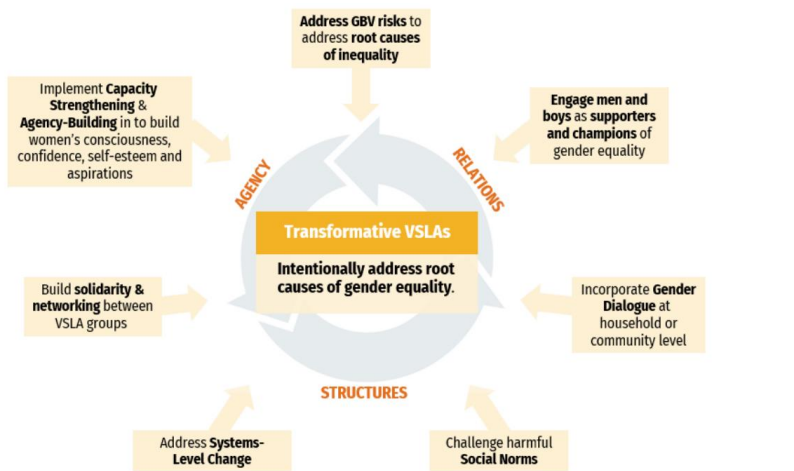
Address GBV risks to address root causes of inequality

Implement Capacity Strengthening & Agency-Building in to build women's consciousness, confidence, self-esteem and aspirations

Engage men and boys as supporters and champions of gender equality

AGENCY

RELATIONS

Transformative VSLAs

Intentionally address root causes of gender equality.

Build solidarity & networking between VSLA groups

Incorporate Gender Dialogue at household or community level

STRUCTURES

Address Systems-Level Change

Challenge harmful Social Norms